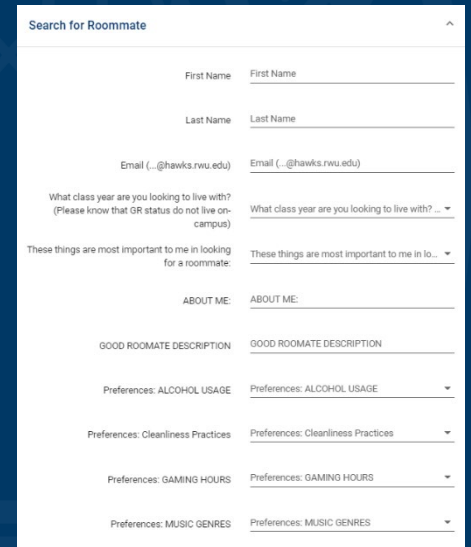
Search for Roommate

First Name First Name

Last Name Last Name

Email (...@hawks.rwu.edu) Email (...@hawks.rwu.edu)

What class year are you looking to live with? (Please know that GR status do not live on-campus) What class year are you looking to live with? ...

These things are most important to me in looking for a roommate: These things are most important to me in lo...

ABOUT ME: ABOUT ME:

GOOD ROOMATE DESCRIPTION GOOD ROOMATE DESCRIPTION

Preferences: ALCOHOL USAGE Preferences: ALCOHOL USAGE

Preferences: Cleanliness Practices Preferences: Cleanliness Practices

Preferences: GAMING HOURS Preferences: GAMING HOURS

Preferences: MUSIC GENRES Preferences: MUSIC GENRES